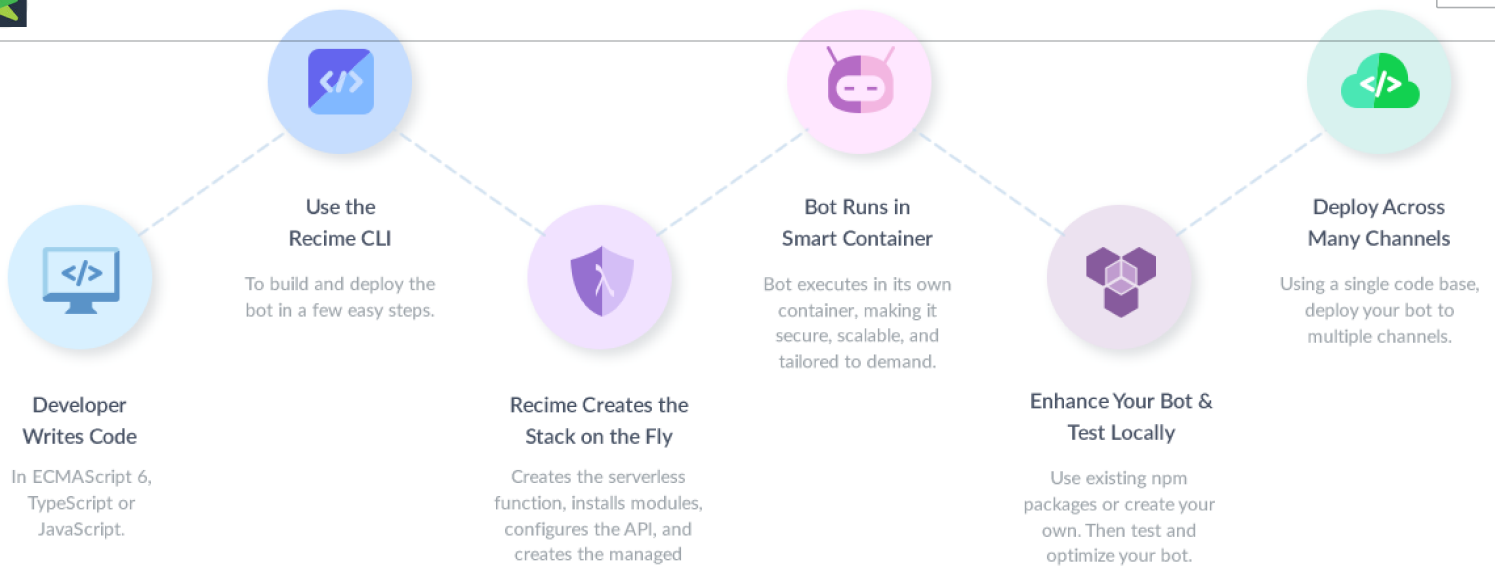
Use the Recime CLI

To build and deploy the bot in a few easy steps.

Bot Runs in Smart Container

Bot executes in its own container, making it secure, scalable, and tailored to demand.

Deploy Across Many Channels

Using a single code base, deploy your bot to multiple channels.

Developer Writes Code

In ECMAScript 6, TypeScript or JavaScript.

Recime Creates the Stack on the Fly

Creates the serverless function, installs modules, configures the API, and creates the managed

Enhance Your Bot & Test Locally

Use existing npm packages or create your own. Then test and optimize your bot.